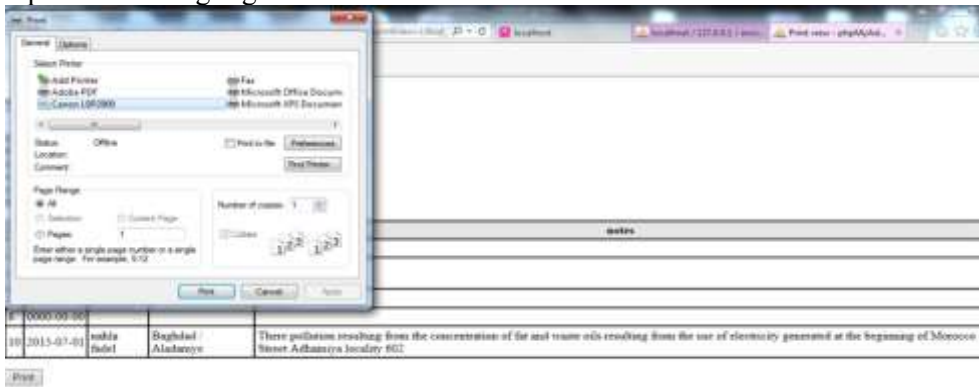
Print

General Options

Select Printer
Add Printer
Adobe PDF
Canon LBP2900
Fax
Microsoft Office Docum
Microsoft XPS Documen

Status: Offline
Location:
Comment:
Print to file Preferences
Find Printer...

Page Range
All
Selection Current Page
Pages: 1
Enter either a single page number or a single page range. For example, 5-12

Number of copies: 1
Collate

Print Cancel Apply

localhost Print view - phpMyAd...

notes

0000-00-00

| 10 | 2015-07-01 | nahla fadel | Baghdad Aladamyo | There pollution resulting from the concentration of fat and waste oils resulting from the use of electricity generated at the beginning of Morocco Street Adhamiya locality 802 |

Print